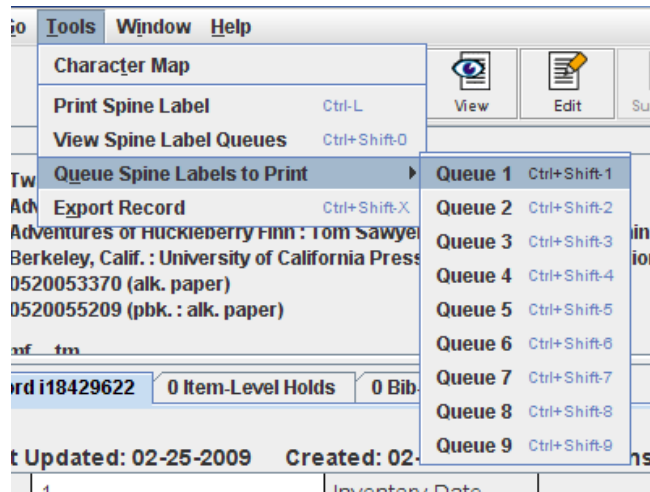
io Tools Window Help

Character Map

Print Spine Label Ctrl-L

View Spine Label Queues Ctrl+Shift-0

Queue Spine Labels to Print

Export Record Ctrl+Shift-X

Queue 1 Ctrl+Shift-1
Queue 2 Ctrl+Shift-2
Queue 3 Ctrl+Shift-3
Queue 4 Ctrl+Shift-4
Queue 5 Ctrl+Shift-5
Queue 6 Ctrl+Shift-6
Queue 7 Ctrl+Shift-7
Queue 8 Ctrl+Shift-8
Queue 9 Ctrl+Shift-9

View

Edit

Su

Tw

Adv

Adventures of Huckleberry Finn : Tom Sawyer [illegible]

Berkeley, Calif. : University of California Press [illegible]

0520053370 (alk. paper)

0520055209 (pbk. : alk. paper)

mf tm

ord i18429622 | 0 Item-Level Holds | 0 Bib-

t Updated: 02-25-2009 Created: 02-

1 | Inventory Date